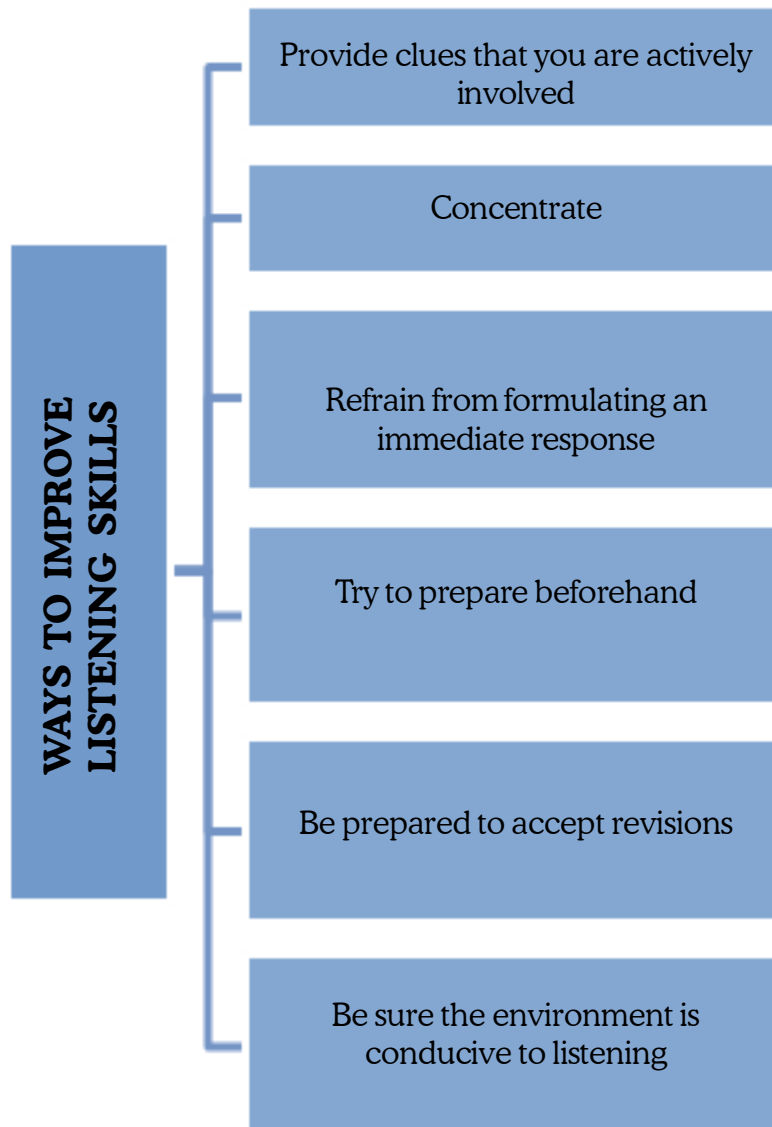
WAYS TO IMPROVE LISTENING SKILLS

Provide clues that you are actively involved

Concentrate

Refrain from formulating an immediate response

Try to prepare beforehand

Be prepared to accept revisions

Be sure the environment is conducive to listening